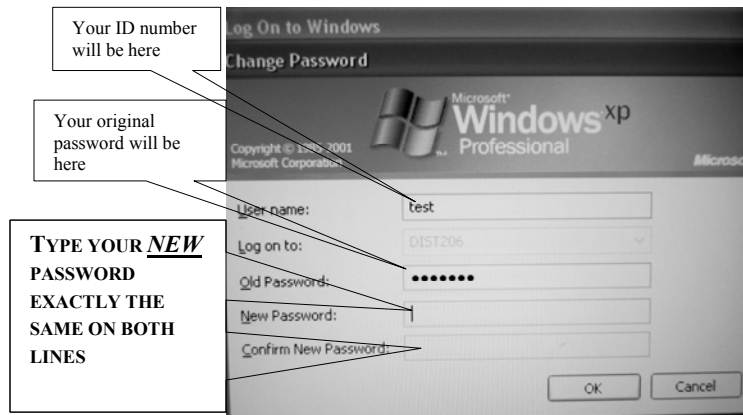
Your ID number will be here

Log On to Windows

Change Password

Your original password will be here

Copyright © 1985-2001 Microsoft Corporation

Microsoft Windows xp Professional

Microso

TYPE YOUR *NEW* PASSWORD EXACTLY THE SAME ON BOTH LINES

User name: test

Log on to: DIST206

Old Password: •••••••

New Password:

Confirm New Password:

OK

Cancel